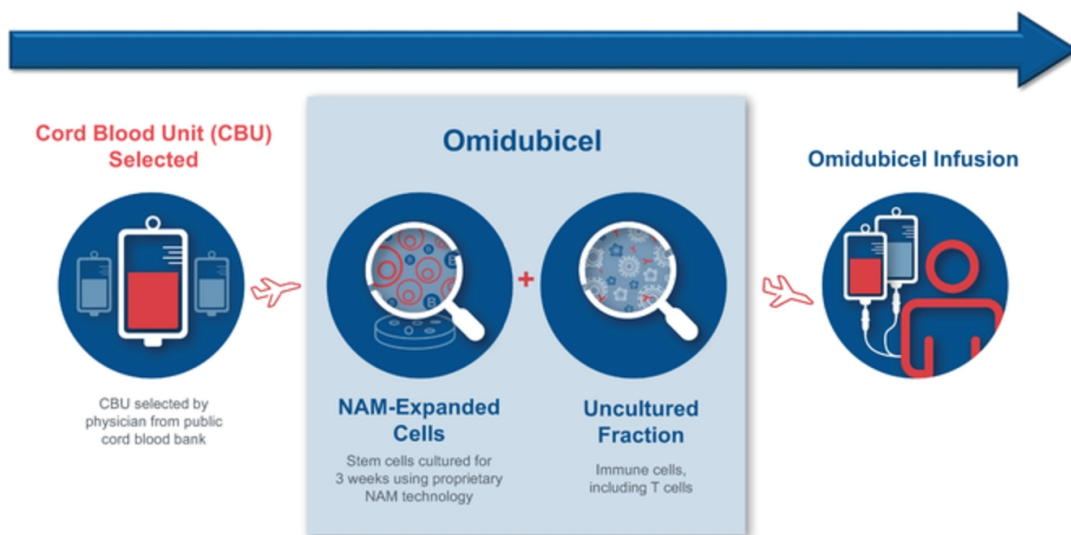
Cord Blood Unit (CBU) Selected

CBU selected by physician from public cord blood bank

Omidubicel

+

NAM-Expanded Cells

Stem cells cultured for 3 weeks using proprietary NAM technology

Uncultured Fraction

Immune cells, including T cells

Omidubicel Infusion